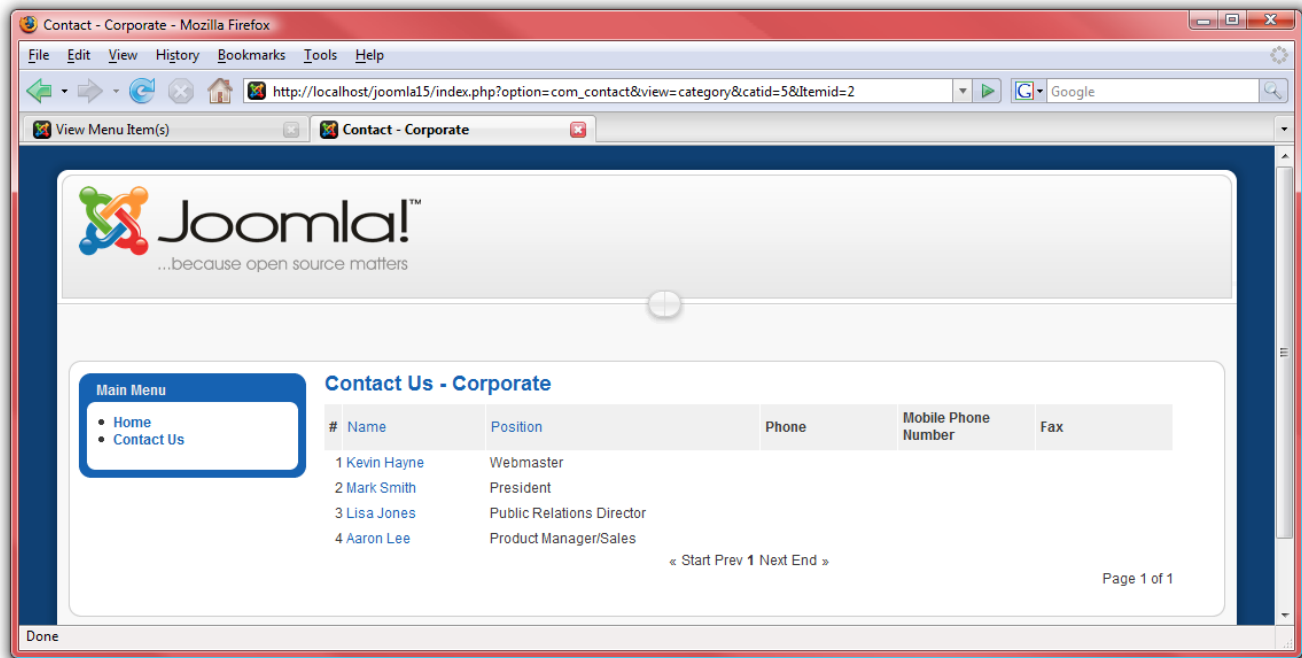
Contact - Corporate - Mozilla Firefox

File Edit View History Bookmarks Tools Help

http://localhost/joomla15/index.php?option=com_contact&view=category&catid=5&Itemid=2

Google

View Menu Item(s)

Contact - Corporate

Joomla!™
...because open source matters

Main Menu
- Home
- Contact Us

Contact Us - Corporate

| # | Name | Position | Phone | Mobile Phone Number | Fax |
|---|---|---|---|---|---|
| 1 | Kevin Hayne | Webmaster | | | |
| 2 | Mark Smith | President | | | |
| 3 | Lisa Jones | Public Relations Director | | | |
| 4 | Aaron Lee | Product Manager/Sales | | | |

« Start Prev 1 Next End »

Page 1 of 1

Done